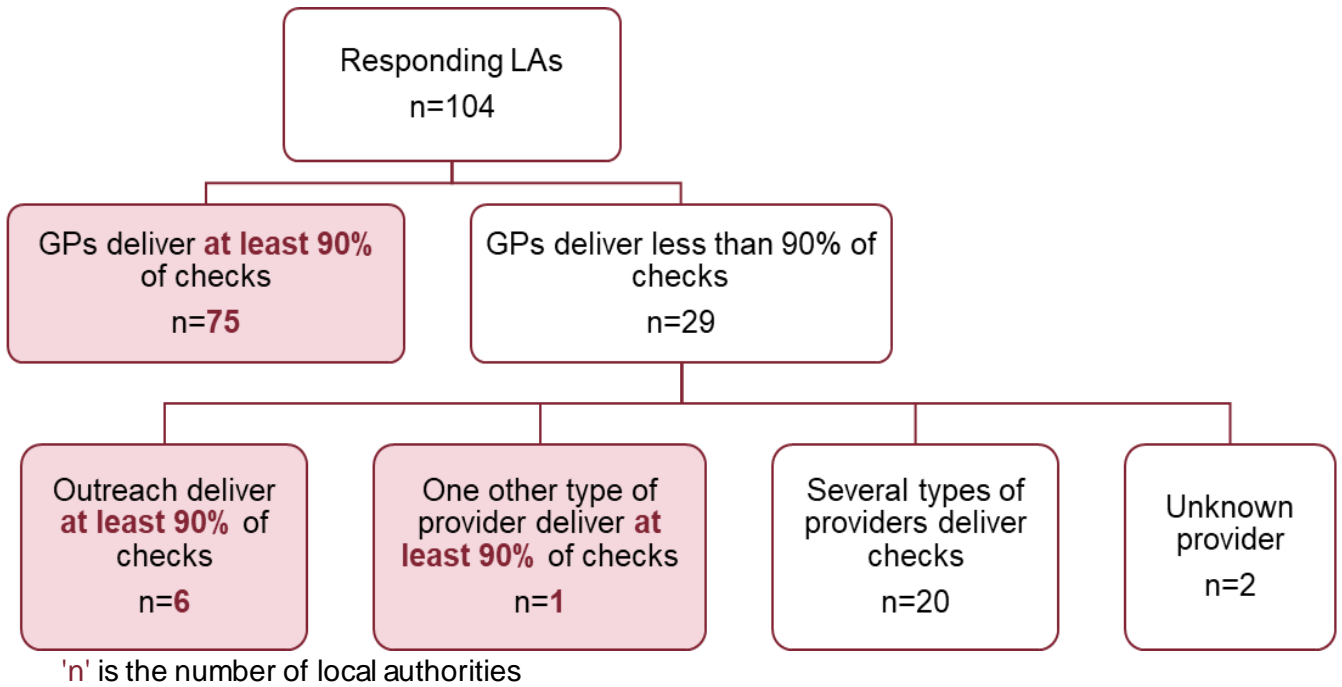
Responding LAs
n=104

GPs deliver at least 90% of checks
n=75

GPs deliver less than 90% of checks
n=29

Outreach deliver at least 90% of checks
n=6

One other type of provider deliver at least 90% of checks
n=1

Several types of providers deliver checks
n=20

Unknown provider
n=2

'n' is the number of local authorities